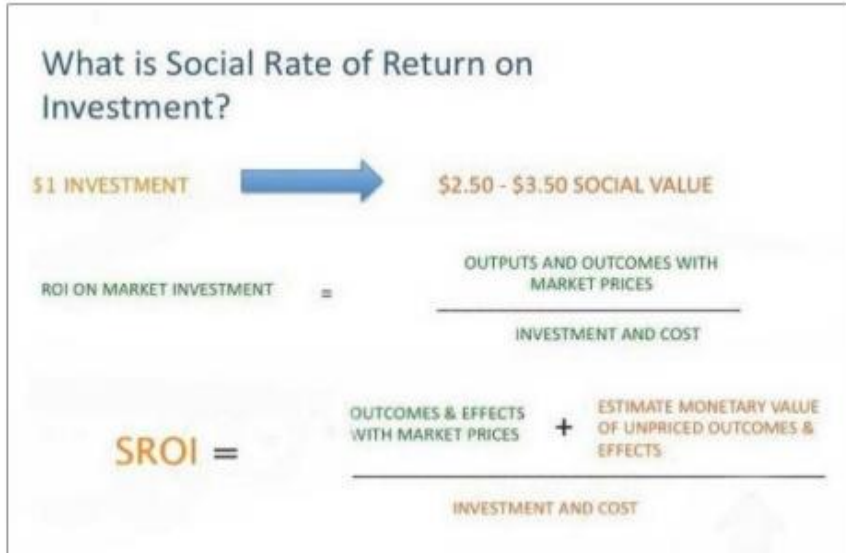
What is Social Rate of Return on Investment?

$1 INVESTMENT

$2.50 - $3.50 SOCIAL VALUE

ROI ON MARKET INVESTMENT = $\frac{\text{OUTPUTS AND OUTCOMES WITH MARKET PRICES}}{\text{INVESTMENT AND COST}}$

SROI = $\frac{\text{OUTCOMES \& EFFECTS WITH MARKET PRICES} + \text{ESTIMATE MONETARY VALUE OF UNPRICED OUTCOMES \& EFFECTS}}{\text{INVESTMENT AND COST}}$